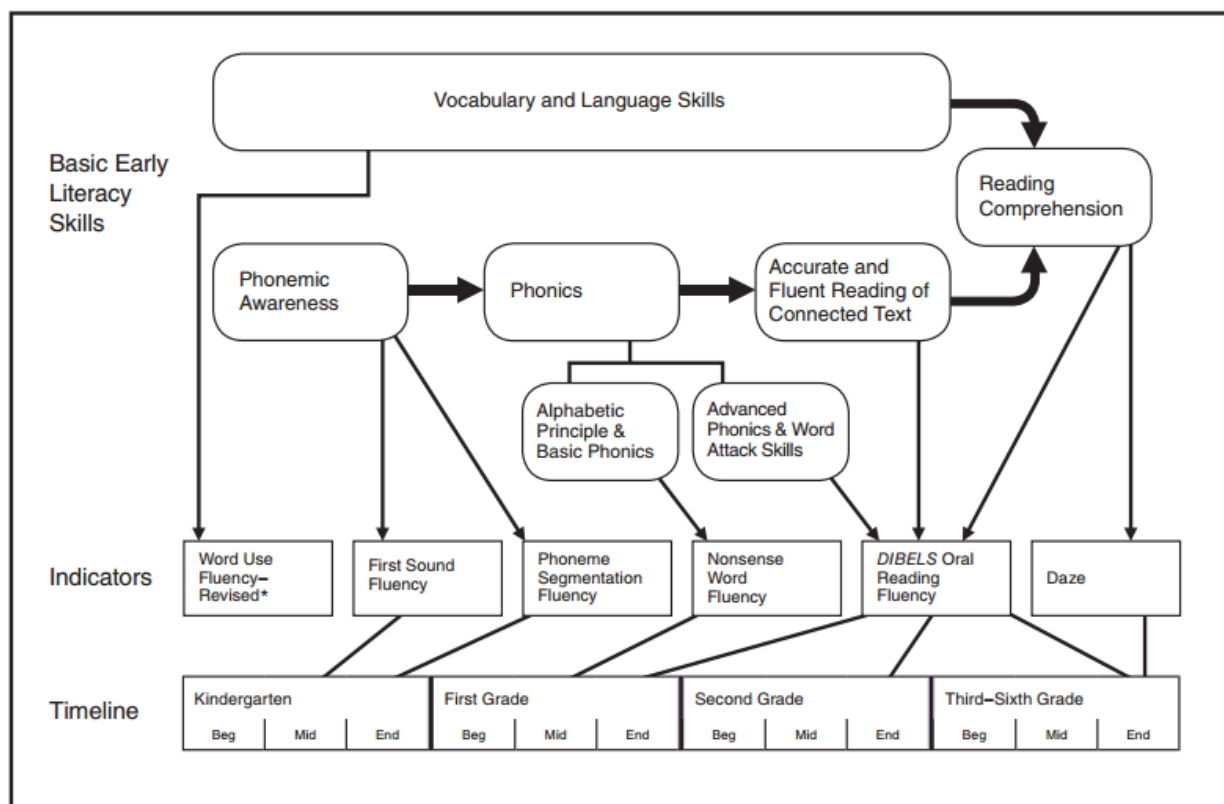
Vocabulary and Language Skills

Basic Early Literacy Skills

Reading Comprehension

Phonemic Awareness

Phonics

Accurate and Fluent Reading of Connected Text

Alphabetic Principle & Basic Phonics

Advanced Phonics & Word Attack Skills

Indicators

Word Use Fluency–Revised*

First Sound Fluency

Phoneme Segmentation Fluency

Nonsense Word Fluency

*DIBELS* Oral Reading Fluency

Daze

Timeline

| Kindergarten | | | First Grade | | | Second Grade | | | Third–Sixth Grade | | |
|---|---|---|---|---|---|---|---|---|---|---|---|
| Beg | Mid | End | Beg | Mid | End | Beg | Mid | End | Beg | Mid | End |